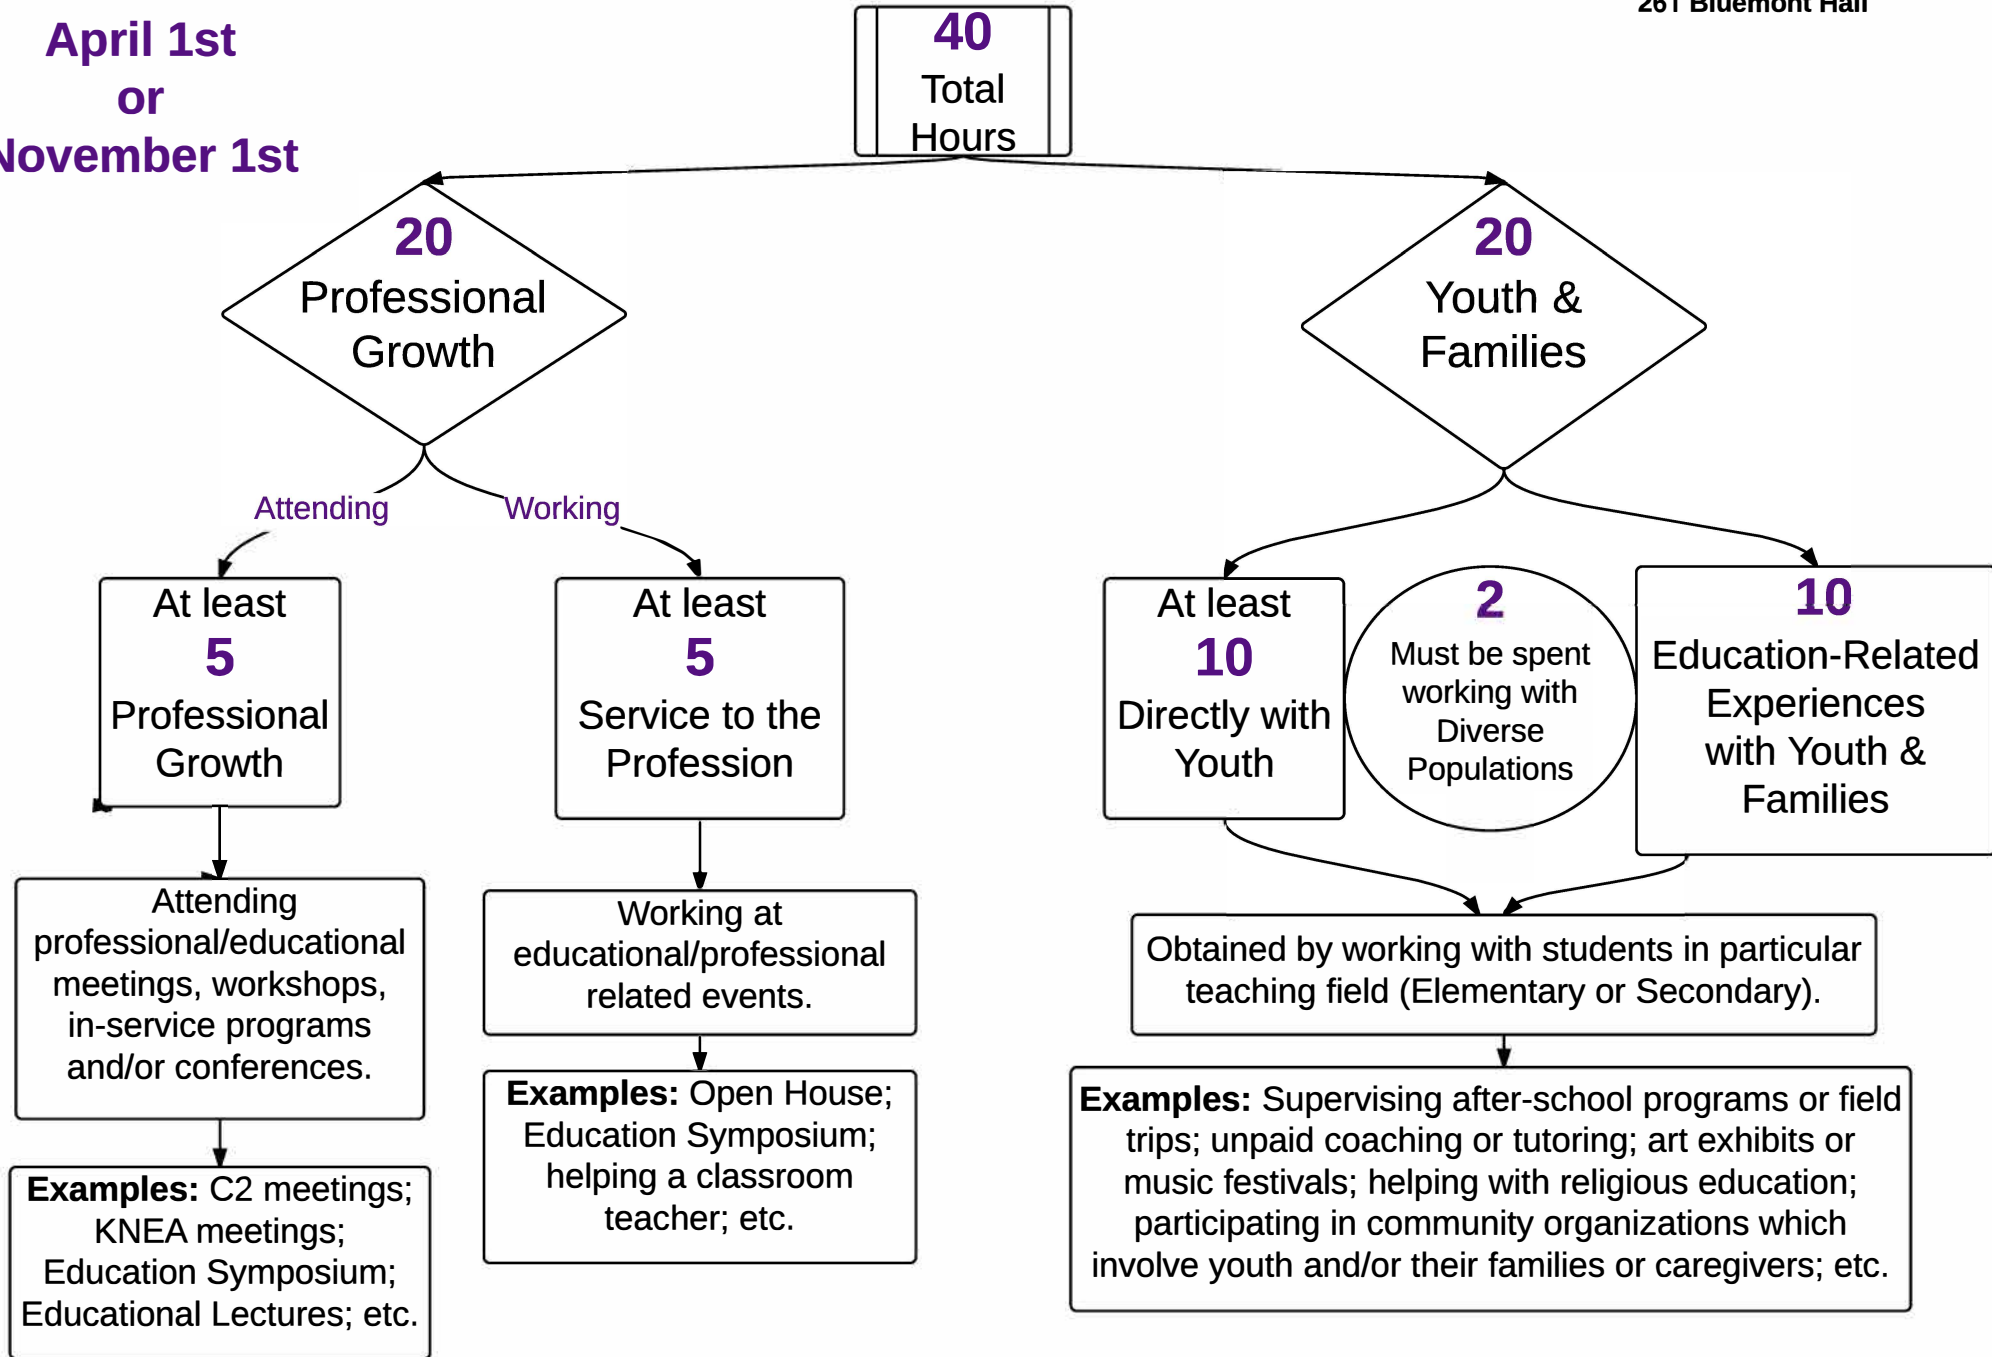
April 1st
or
November 1st

261 Bluemont Hall

40
Total
Hours

20
Professional
Growth

20
Youth &
Families

Attending

Working

At least
5
Professional
Growth

At least
5
Service to the
Profession

At least
10
Directly with
Youth

2
Must be spent working with Diverse Populations

10
Education-Related Experiences with Youth & Families

Attending professional/educational meetings, workshops, in-service programs and/or conferences.

Working at educational/professional related events.

Obtained by working with students in particular teaching field (Elementary or Secondary).

**Examples:** C2 meetings; KNEA meetings; Education Symposium; Educational Lectures; etc.

**Examples:** Open House; Education Symposium; helping a classroom teacher; etc.

**Examples:** Supervising after-school programs or field trips; unpaid coaching or tutoring; art exhibits or music festivals; helping with religious education; participating in community organizations which involve youth and/or their families or caregivers; etc.